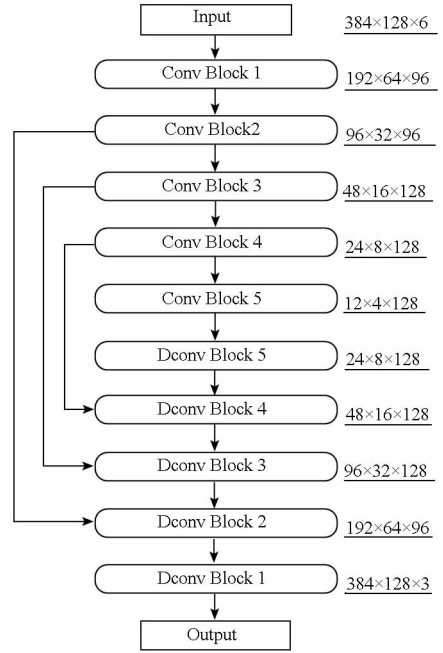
Input
384×128×6

Conv Block 1
192×64×96

Conv Block2
96×32×96

Conv Block 3
48×16×128

Conv Block 4
24×8×128

Conv Block 5
12×4×128

Dconv Block 5
24×8×128

Dconv Block 4
48×16×128

Dconv Block 3
96×32×128

Dconv Block 2
192×64×96

Dconv Block 1
384×128×3

Output